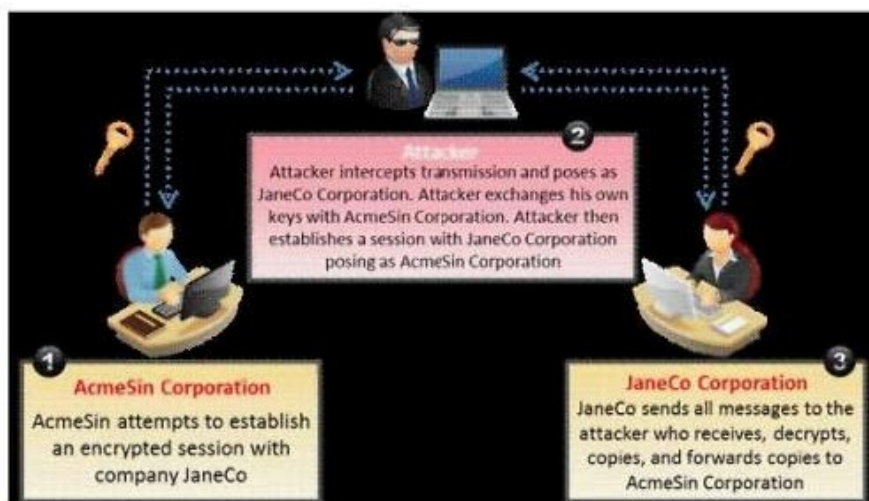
2

Attacker

Attacker intercepts transmission and poses as JaneCo Corporation. Attacker exchanges his own keys with AcmeSin Corporation. Attacker then establishes a session with JaneCo Corporation posing as AcmeSin Corporation

1

AcmeSin Corporation

AcmeSin attempts to establish an encrypted session with company JaneCo

3

JaneCo Corporation

JaneCo sends all messages to the attacker who receives, decrypts, copies, and forwards copies to AcmeSin Corporation